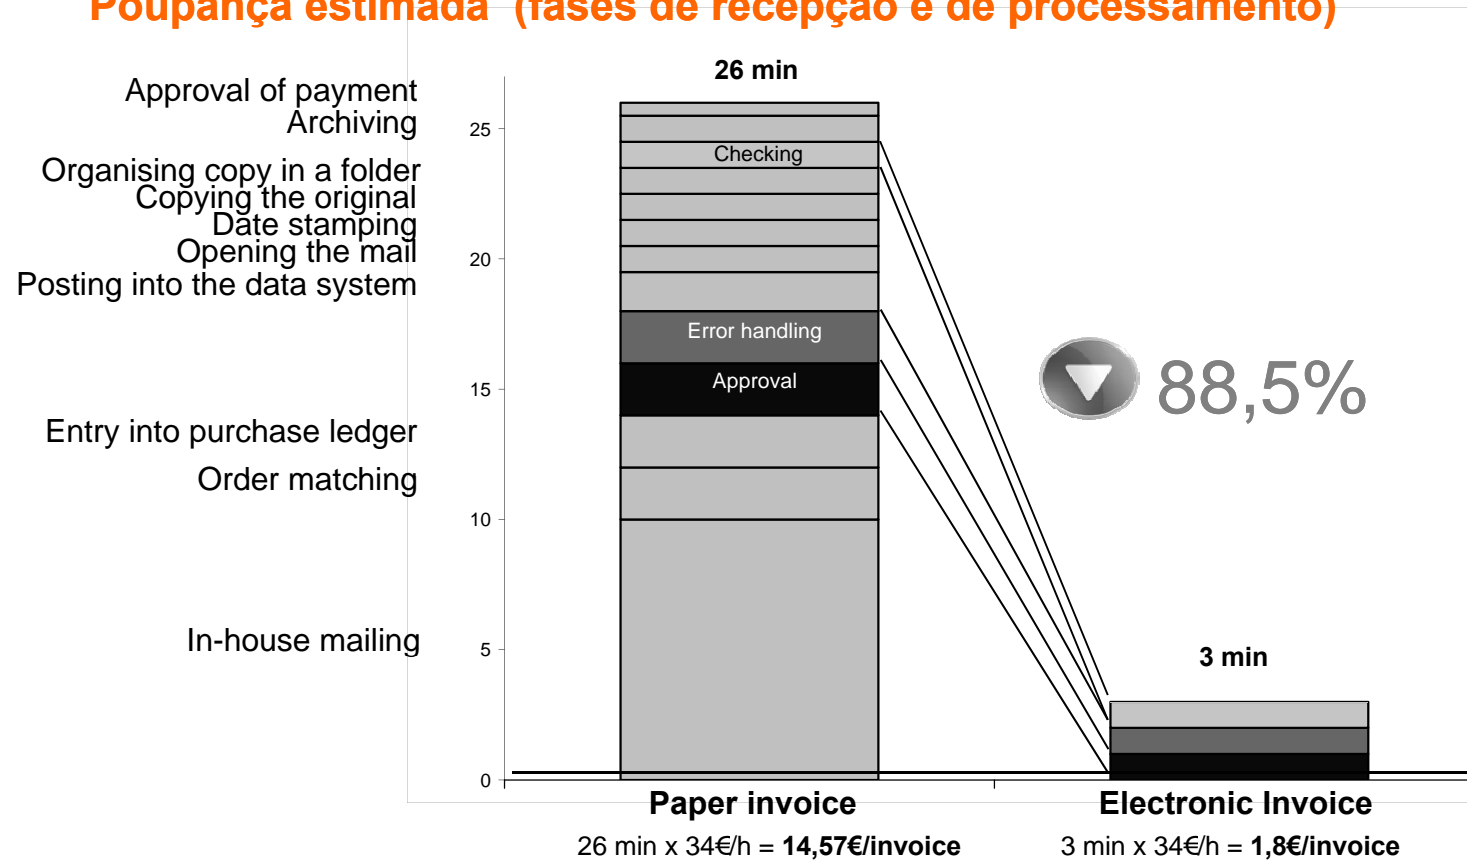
Poupança estimada (fases de recepção e de processamento)

Approval of payment
Archiving
Organising copy in a folder
Copying the original
Date stamping
Opening the mail
Posting into the data system
Entry into purchase ledger
Order matching
In-house mailing

26 min

25
20
15
10
5
0

Checking
Error handling
Approval

88,5%

3 min

Paper invoice
26 min x 34€/h = **14,57€/invoice**

Electronic Invoice
3 min x 34€/h = **1,8€/invoice**